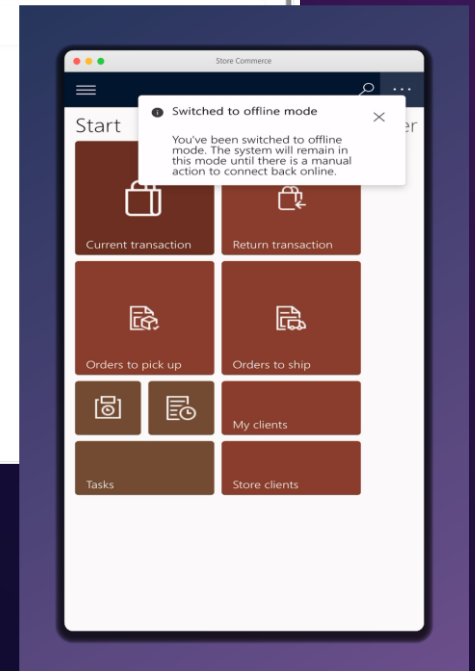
Store Commerce

Start

er

Switched to offline mode

You've been switched to offline mode. The system will remain in this mode until there is a manual action to connect back online.

Current transaction

Return transaction

Orders to pick up

Orders to ship

My clients

Tasks

Store clients